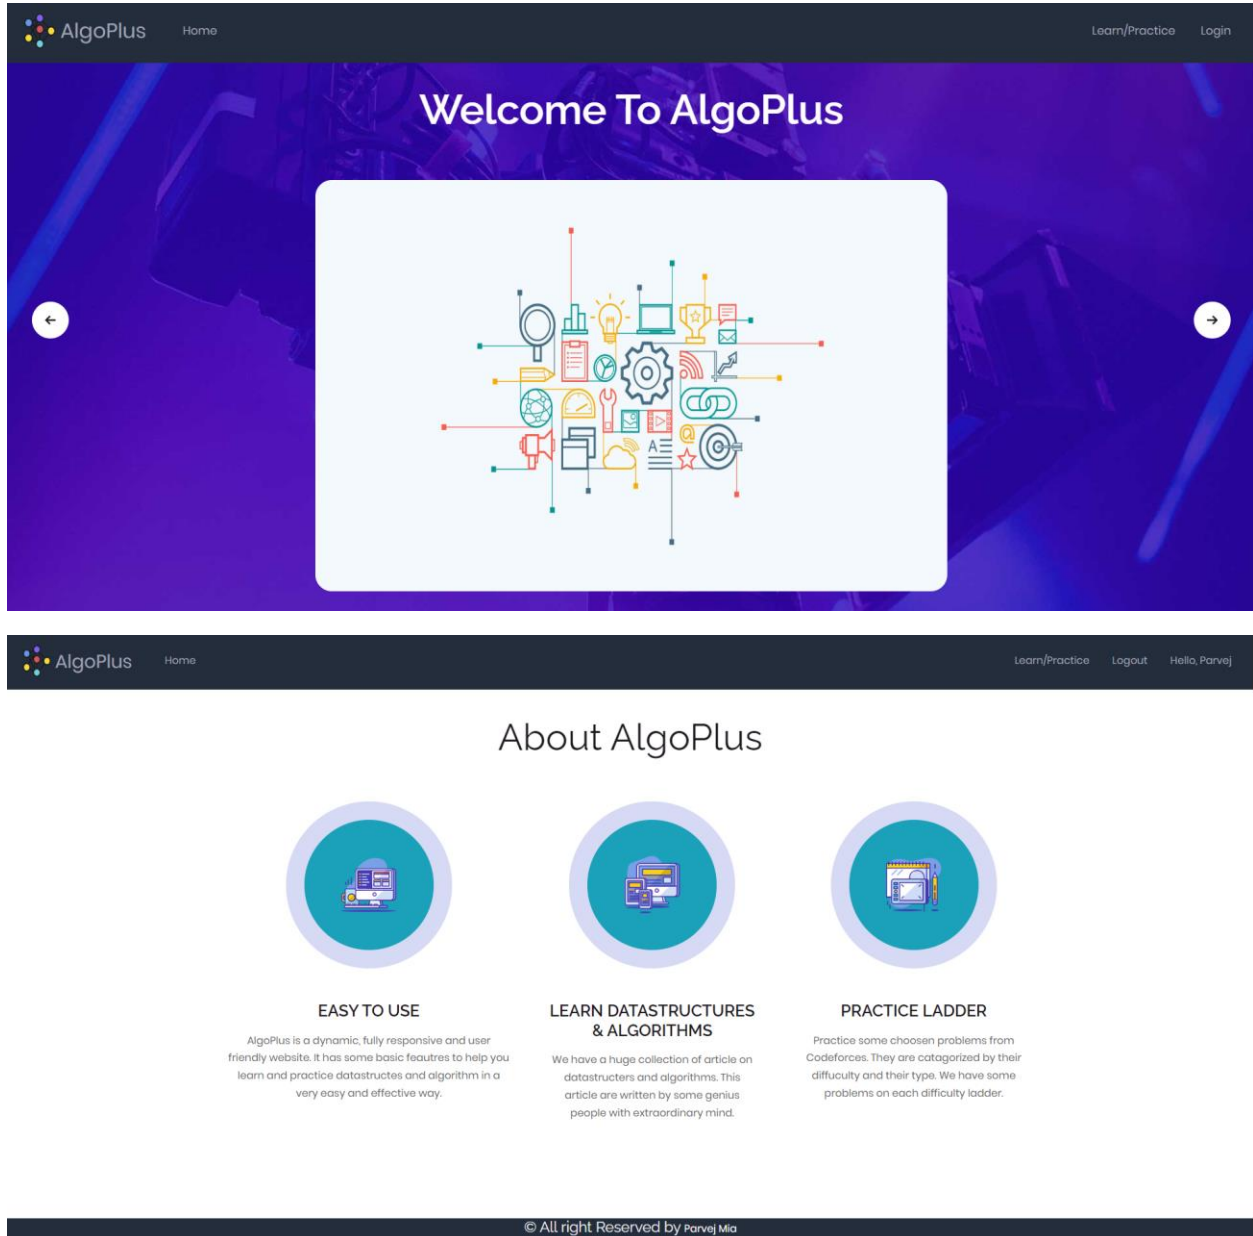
AlgoPlus Home Learn/Practice Login

Welcome To AlgoPlus

AlgoPlus Home Learn/Practice Logout Hello, Parvej

About AlgoPlus

EASY TO USE

AlgoPlus is a dynamic, fully responsive and user friendly website. It has some basic feautres to help you learn and practice datastructes and algorithm in a very easy and effective way.

LEARN DATASTRUCTURES & ALGORITHMS

We have a huge collection of article on datastructers and algorithms. This article are written by some genius people with extraordinary mind.

PRACTICE LADDER

Practice some choosen problems from Codeforces. They are catagorized by their difficulty and their type. We have some problems on each difficulty ladder.

© All right Reserved by Parvej Mia